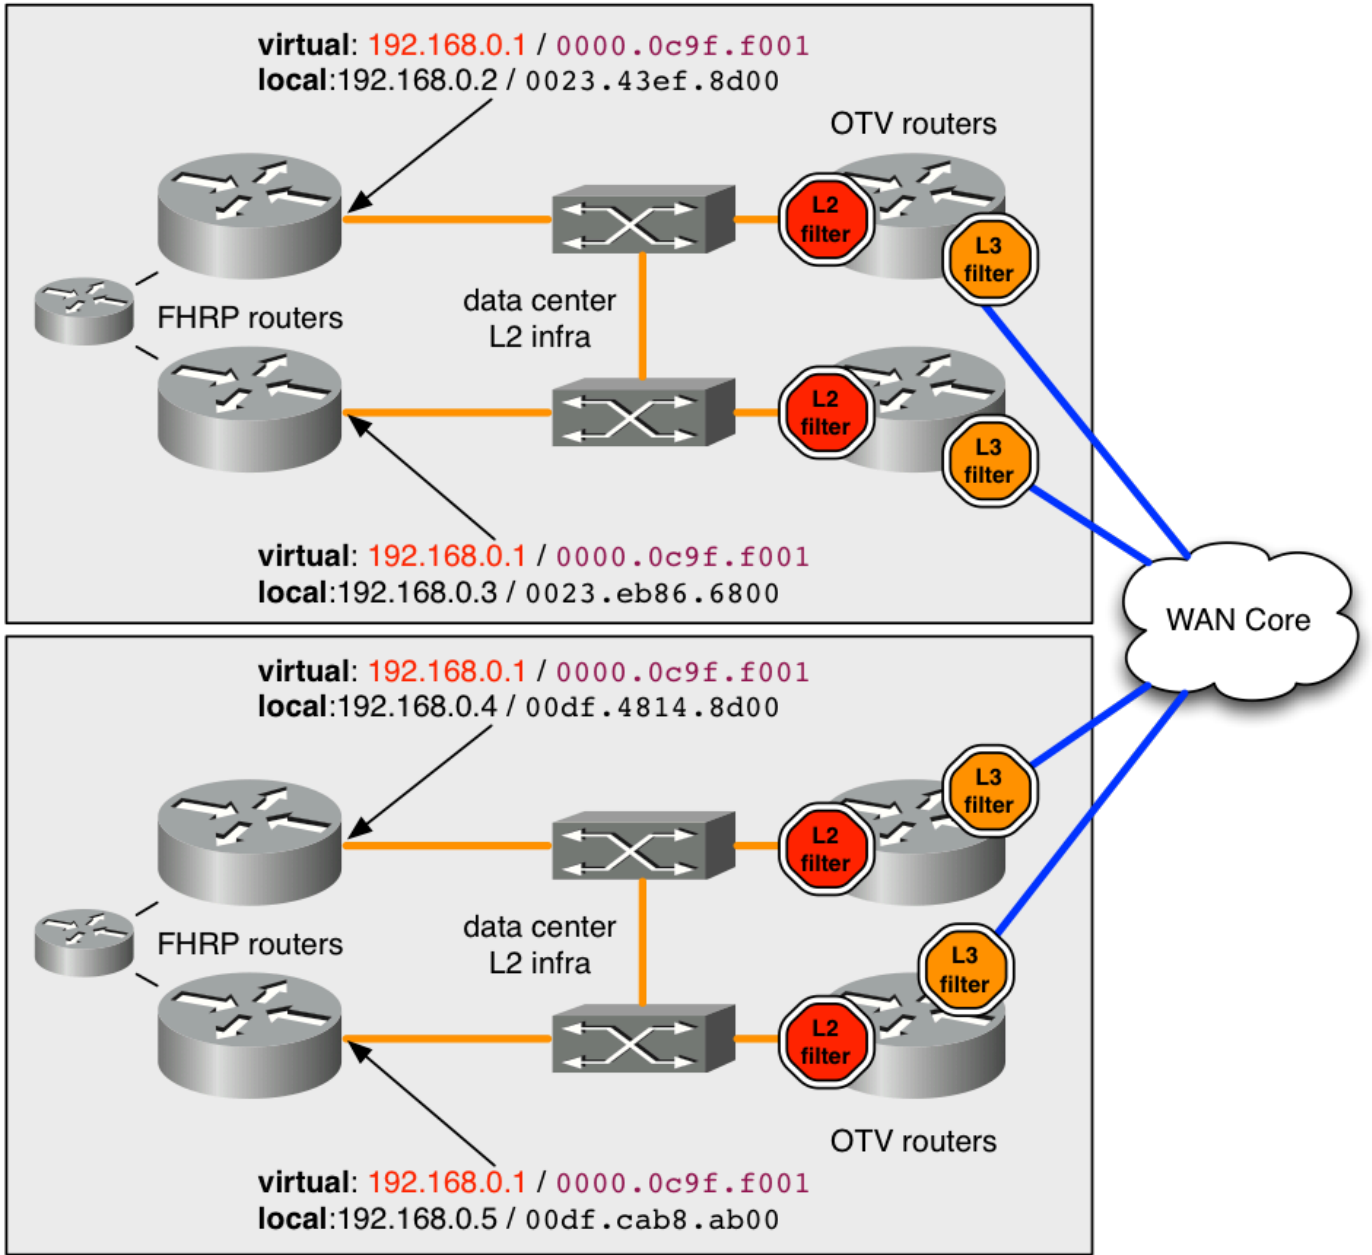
virtual: 192.168.0.1 / 0000.0c9f.f001
local:192.168.0.2 / 0023.43ef.8d00

OTV routers

L2 filter

L3 filter

FHRP routers

data center L2 infra

L2 filter

L3 filter

virtual: 192.168.0.1 / 0000.0c9f.f001
local:192.168.0.3 / 0023.eb86.6800

WAN Core

virtual: 192.168.0.1 / 0000.0c9f.f001
local:192.168.0.4 / 00df.4814.8d00

L3 filter

L2 filter

FHRP routers

data center L2 infra

L3 filter

L2 filter

OTV routers

virtual: 192.168.0.1 / 0000.0c9f.f001
local:192.168.0.5 / 00df.cab8.ab00